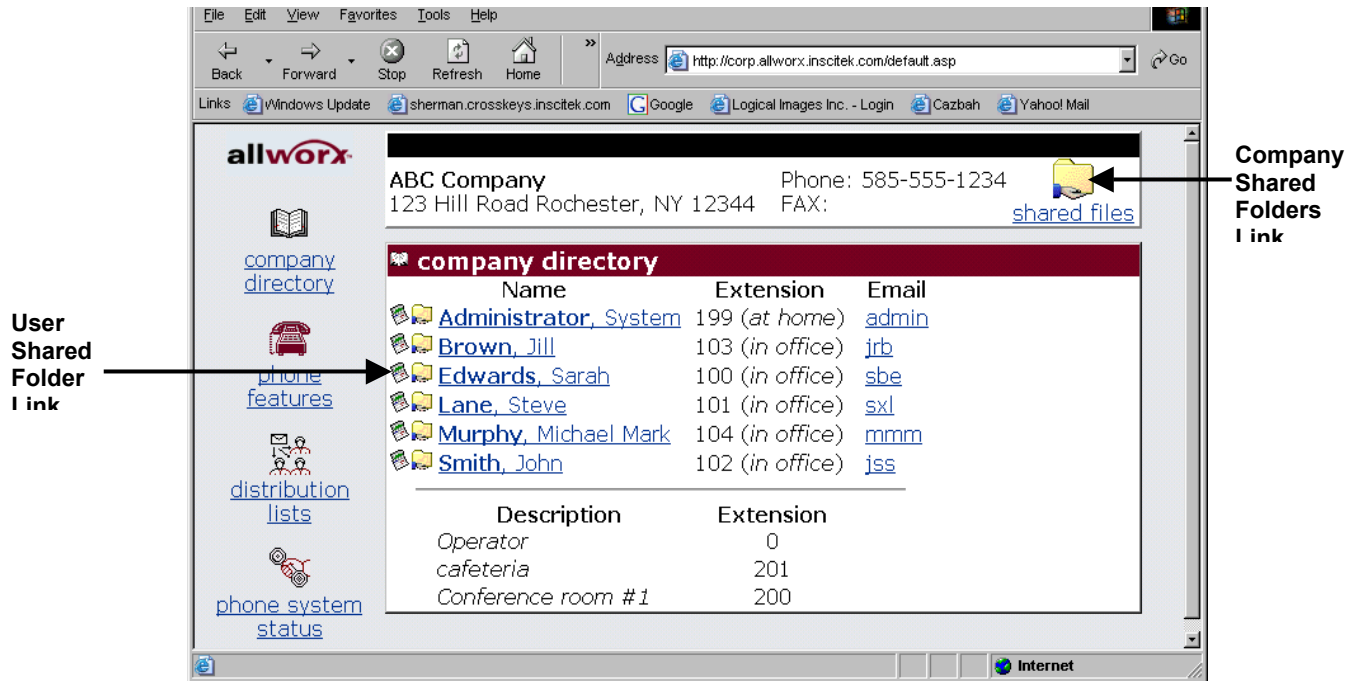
File Edit View Favorites Tools Help

Back Forward Stop Refresh Home » Address http://corp.allworx.inscitek.com/default.asp Go

Links Windows Update sherman.crosskeys.inscitek.com Google Logical Images Inc. - Login Cazbah Yahoo! Mail

allworx

company directory

phone features

distribution lists

phone system status

ABC Company
123 Hill Road Rochester, NY 12344

Phone: 585-555-1234
FAX:

shared files

company directory

| Name | Extension | Email |
|---|---|---|
| Administrator, System | 199 (at home) | admin |
| Brown, Jill | 103 (in office) | jrb |
| Edwards, Sarah | 100 (in office) | sbe |
| Lane, Steve | 101 (in office) | sxl |
| Murphy, Michael Mark | 104 (in office) | mmm |
| Smith, John | 102 (in office) | jss |

| Description | Extension |
|---|---|
| Operator | 0 |
| cafeteria | 201 |
| Conference room #1 | 200 |

Internet

Company Shared Folders Link

User Shared Folder Link